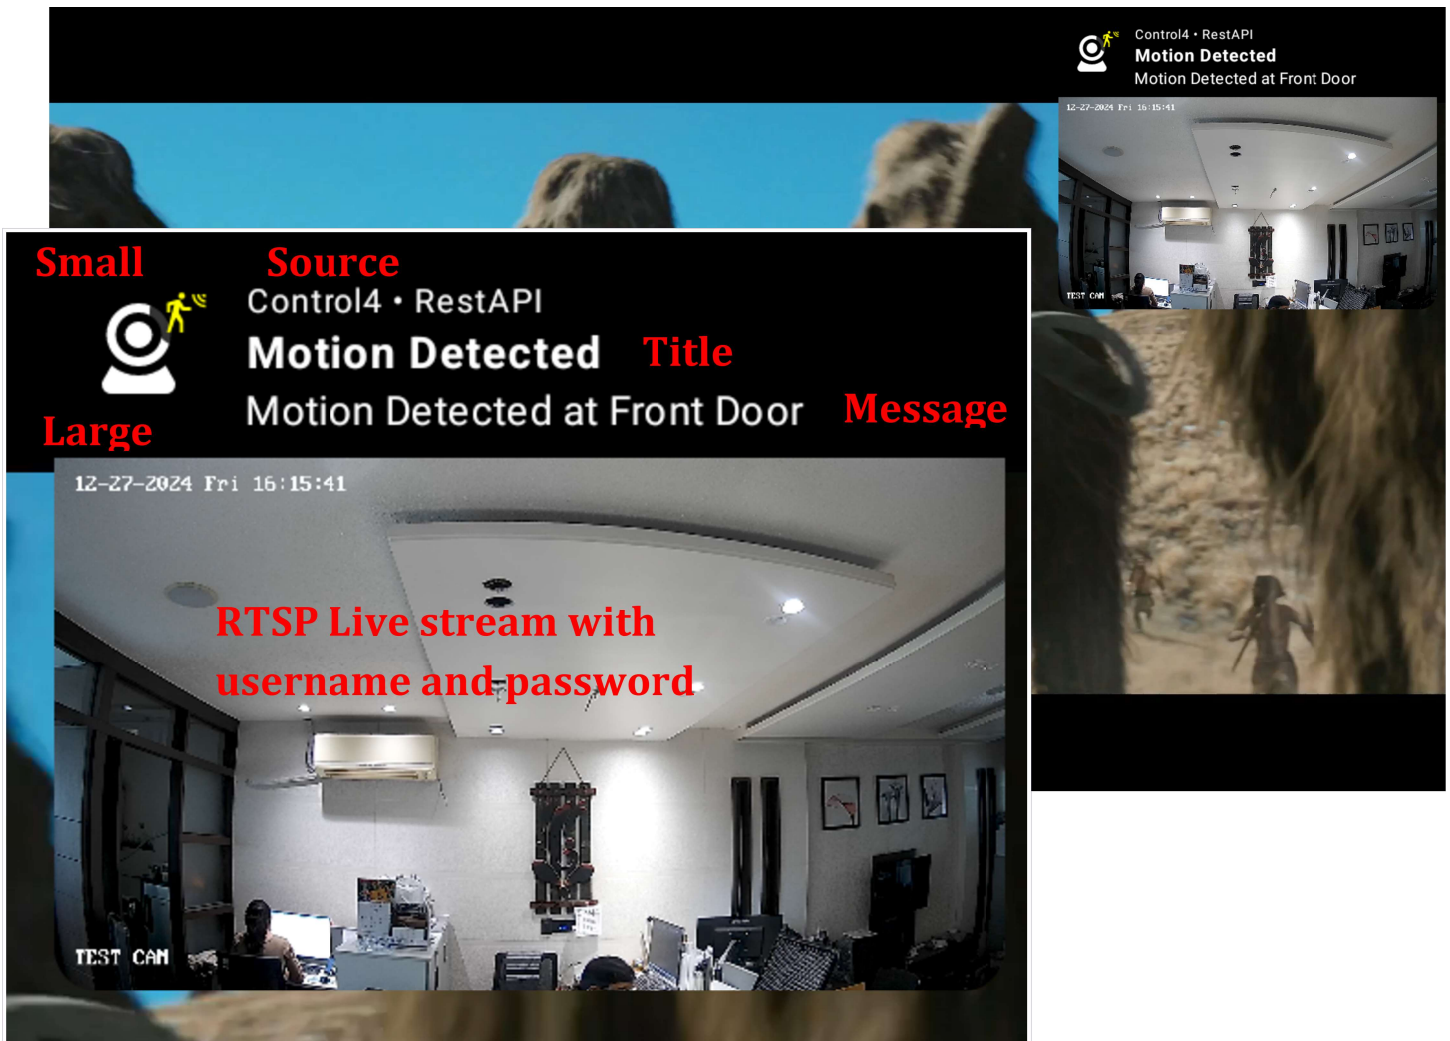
Control4 • RestAPI
Motion Detected
Motion Detected at Front Door

12-27-2024 Fri 16:15:41

TEST CAM

Small

Source

Control4 • RestAPI

Motion Detected

Title

Large

Motion Detected at Front Door

Message

12-27-2024 Fri 16:15:41

RTSP Live stream with username and password

TEST CAM